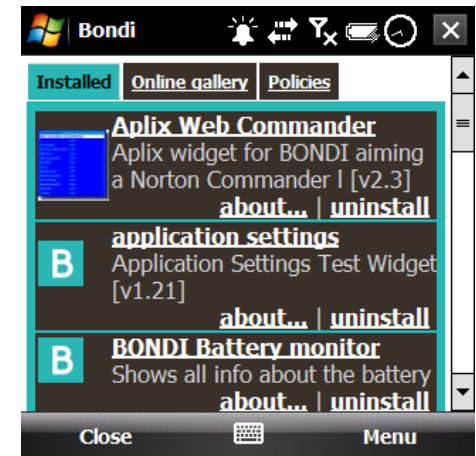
Bondi

Installed | Online gallery | Policies

Aplix Web Commander
Aplix widget for BONDI aiming a Norton Commander l [v2.3]
about... | uninstall

B
application settings
Application Settings Test Widget [v1.21]
about... | uninstall

B
BONDI Battery monitor
Shows all info about the battery
about... | uninstall

Close
Menu